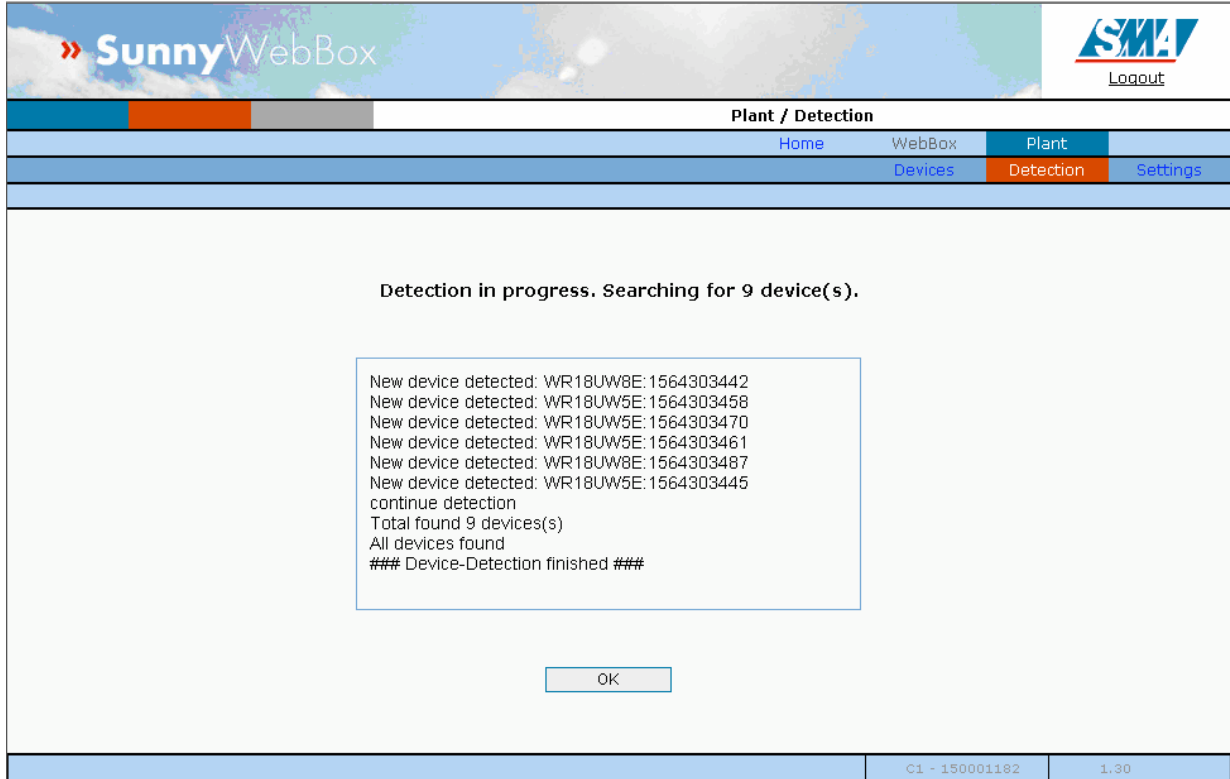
» SunnyWebBox

SMA
Logout

Plant / Detection

Home WebBox Plant

Devices Detection Settings

Detection in progress. Searching for 9 device(s).

New device detected: WR18UW8E:1564303442
New device detected: WR18UW5E:1564303458
New device detected: WR18UW5E:1564303470
New device detected: WR18UW5E:1564303461
New device detected: WR18UW8E:1564303487
New device detected: WR18UW5E:1564303445
continue detection
Total found 9 devices(s)
All devices found
### Device-Detection finished ###

OK

C1 - 150001182 1.30